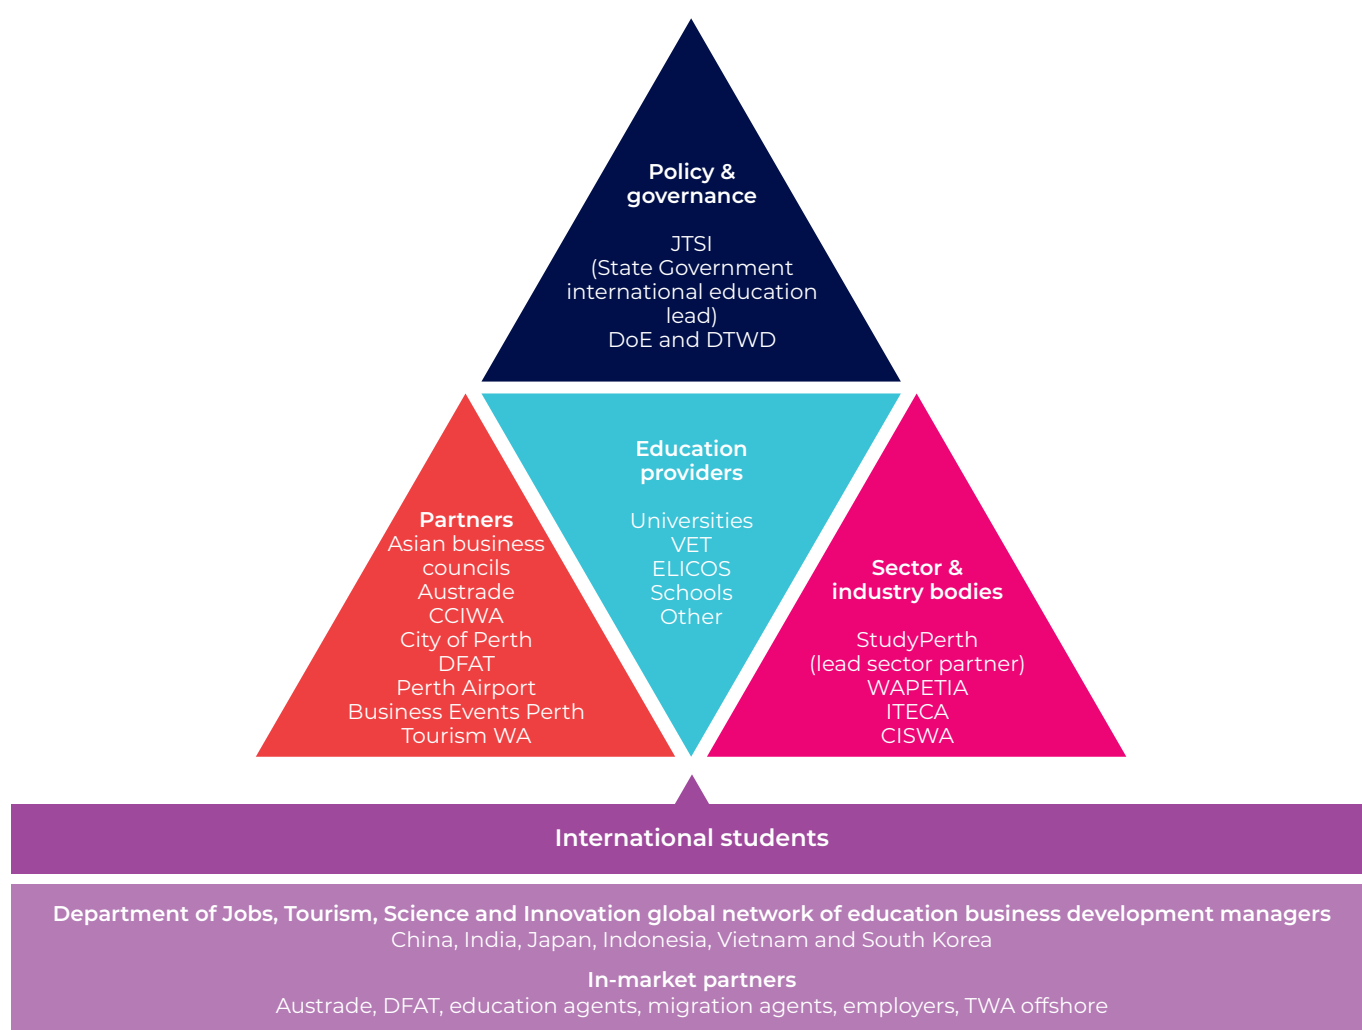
Policy & governance

JTSI
(State Government international education lead)
DoE and DTWD

Partners
Asian business councils
Austrade
CCIWA
City of Perth
DFAT
Perth Airport
Business Events Perth
Tourism WA

Education providers

Universities
VET
ELICOS
Schools
Other

Sector & industry bodies

StudyPerth
(lead sector partner)
WAPETIA
ITECA
CISWA

International students

Department of Jobs, Tourism, Science and Innovation global network of education business development managers
China, India, Japan, Indonesia, Vietnam and South Korea

In-market partners
Austrade, DFAT, education agents, migration agents, employers, TWA offshore